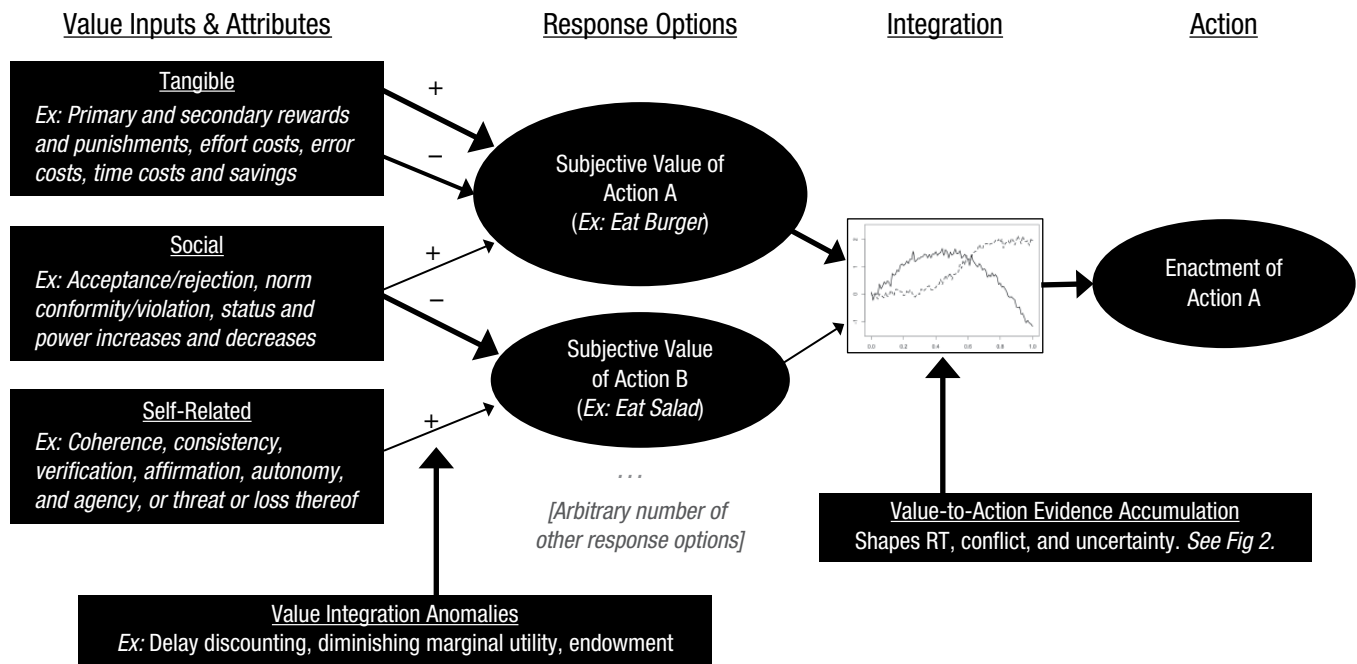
Value Inputs & Attributes

Response Options

Integration

Action

Tangible
Ex: Primary and secondary rewards and punishments, effort costs, error costs, time costs and savings

+

−

Subjective Value of Action A
(Ex: Eat Burger)

Social
Ex: Acceptance/rejection, norm conformity/violation, status and power increases and decreases

+

−

Subjective Value of Action B
(Ex: Eat Salad)

Self-Related
Ex: Coherence, consistency, verification, affirmation, autonomy, and agency, or threat or loss thereof

+

. . .
[Arbitrary number of other response options]

0.0 0.2 0.4 0.6 0.8 1.0

Enactment of Action A

Value-to-Action Evidence Accumulation
Shapes RT, conflict, and uncertainty. See Fig 2.

Value Integration Anomalies
Ex: Delay discounting, diminishing marginal utility, endowment